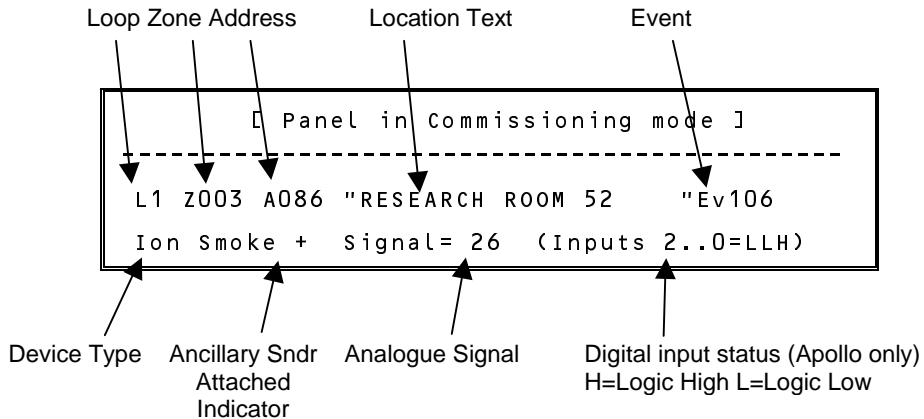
Loop Zone Address
Location Text
Event

[ Panel in Commissioning mode ]
----------------------------------------
L1 Z003 A086 "RESEARCH ROOM 52 "Ev106
Ion Smoke + Signal= 26 (Inputs 2..0=LLH)

Device Type
Ancillary Sndr Attached Indicator
Analogue Signal
Digital input status (Apollo only) H=Logic High L=Logic Low